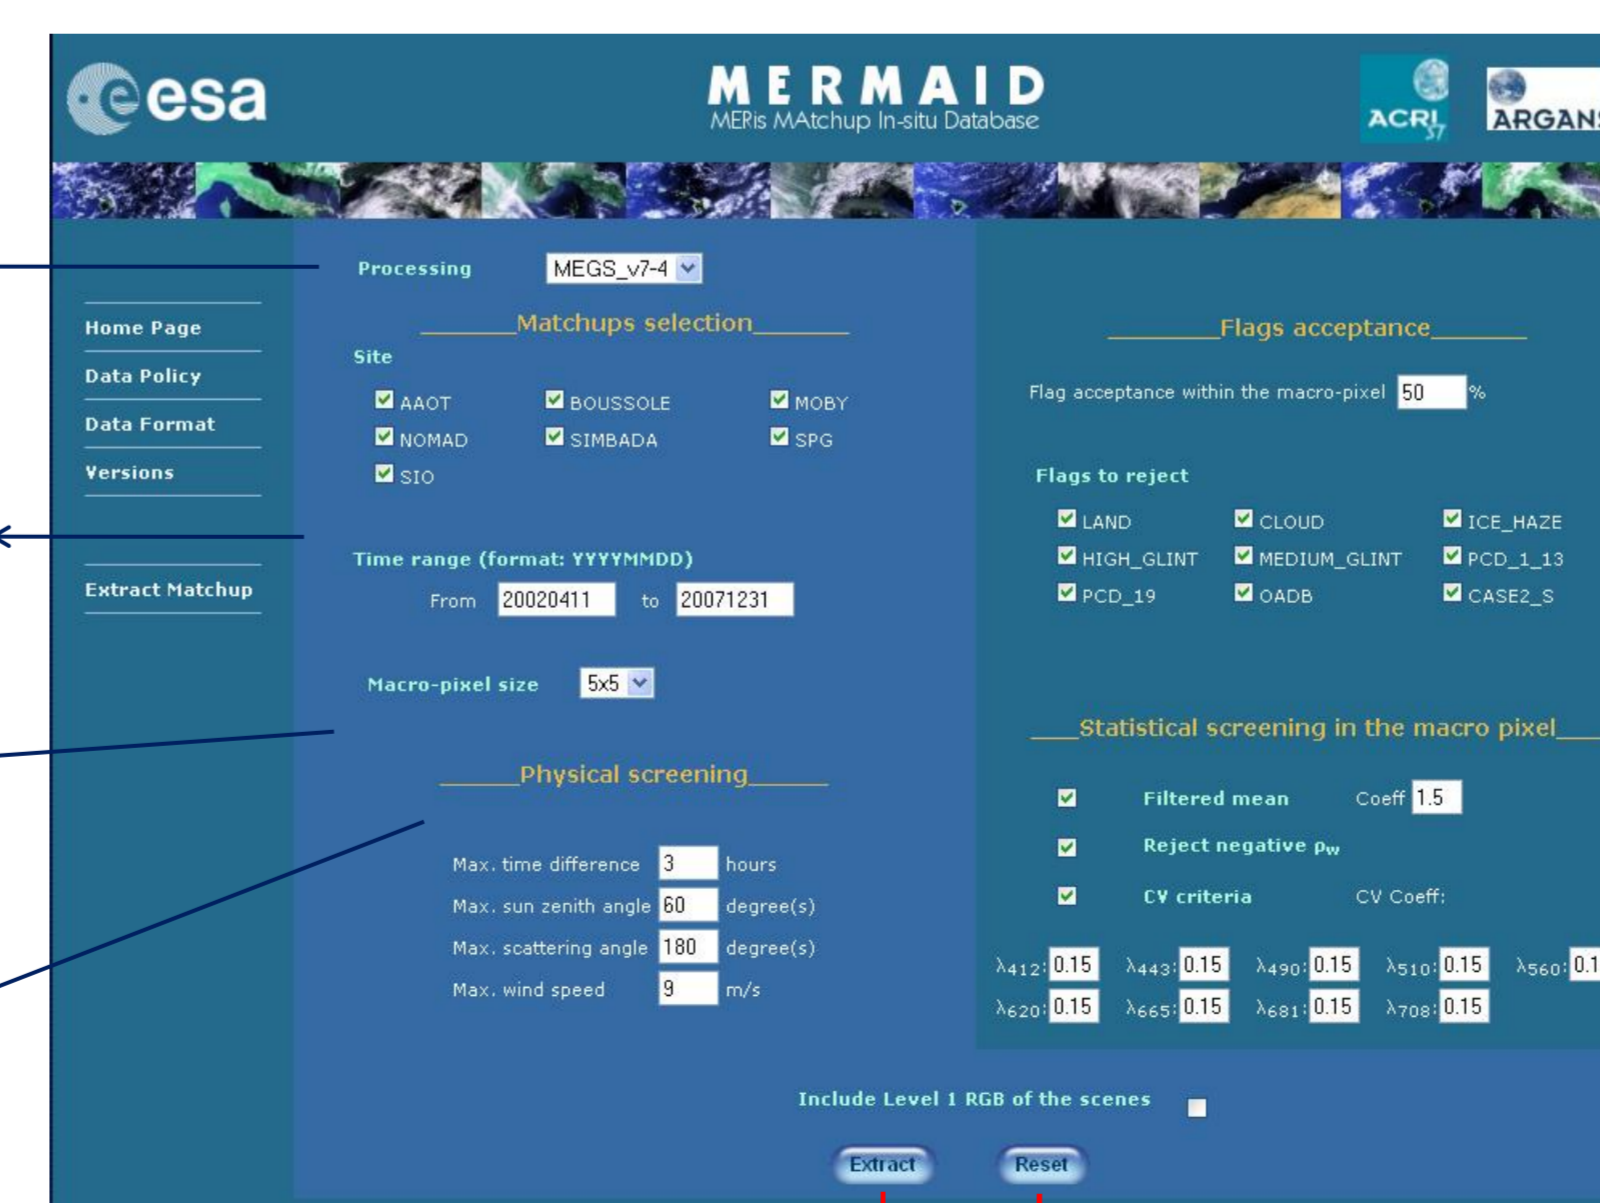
esa

MERMAID
MERis MAtchup In-situ Database

ACRI ST

ARGANS

Home Page
Data Policy
Data Format
Versions
Extract Matchup

Processing MEGS_v7-4

Matchups selection

Site

AAOT
BOUSSOLE
MOBY
NOMAD
SIMBADA
SPG
SIO

Time range (format: YYYYMMDD)

From 20020411 to 20071231

Macro-pixel size 5x5

Physical screening

Max. time difference 3 hours
Max. sun zenith angle 60 degree(s)
Max. scattering angle 180 degree(s)
Max. wind speed 9 m/s

Flags acceptance

Flag acceptance within the macro-pixel 50 %

Flags to reject

LAND
CLOUD
ICE_HAZE
HIGH_GLINT
MEDIUM_GLINT
PCD_1_13
PCD_19
OADB
CASE2_S

Statistical screening in the macro pixel

Filtered mean Coeff 1.5
Reject negative $\rho_w$
CV criteria CV Coeff:

$\lambda_{412}$: 0.15 $\lambda_{443}$: 0.15 $\lambda_{490}$: 0.15 $\lambda_{510}$: 0.15 $\lambda_{560}$: 0.1
$\lambda_{620}$: 0.15 $\lambda_{665}$: 0.15 $\lambda_{681}$: 0.15 $\lambda_{708}$: 0.15

Include Level 1 RGB of the scenes

Extract Reset